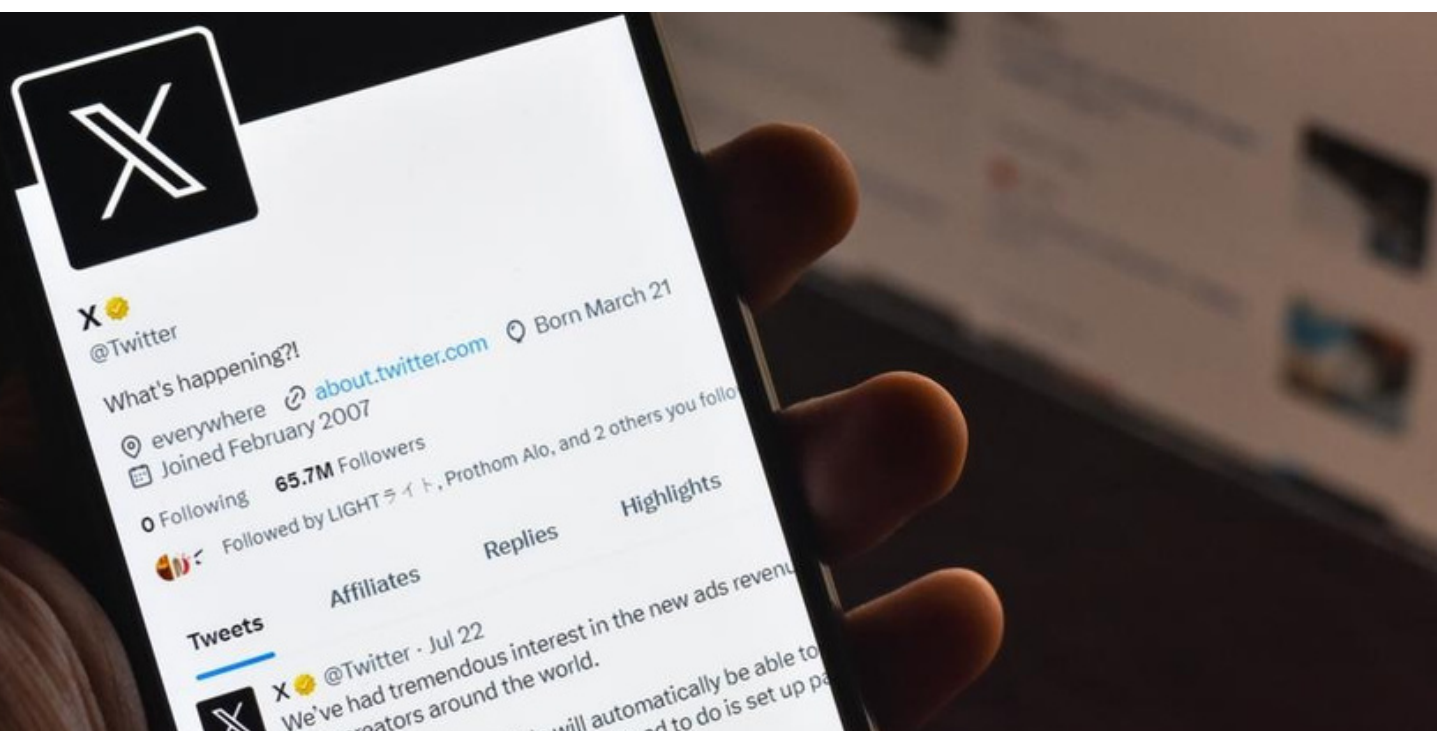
X
@Twitter
What's happening?!
everywhere about.twitter.com Born March 21
Joined February 2007
0 Following 65.7M Followers
Followed by LIGHTライト, Prothom Alo, and 2 others you follo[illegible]
Tweets Affiliates Replies Highlights
X @Twitter · Jul 22
We've had tremendous interest in the new ads revenu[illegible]
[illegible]reators around the world.
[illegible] will automatically be able to
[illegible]d to do is set up pa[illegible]